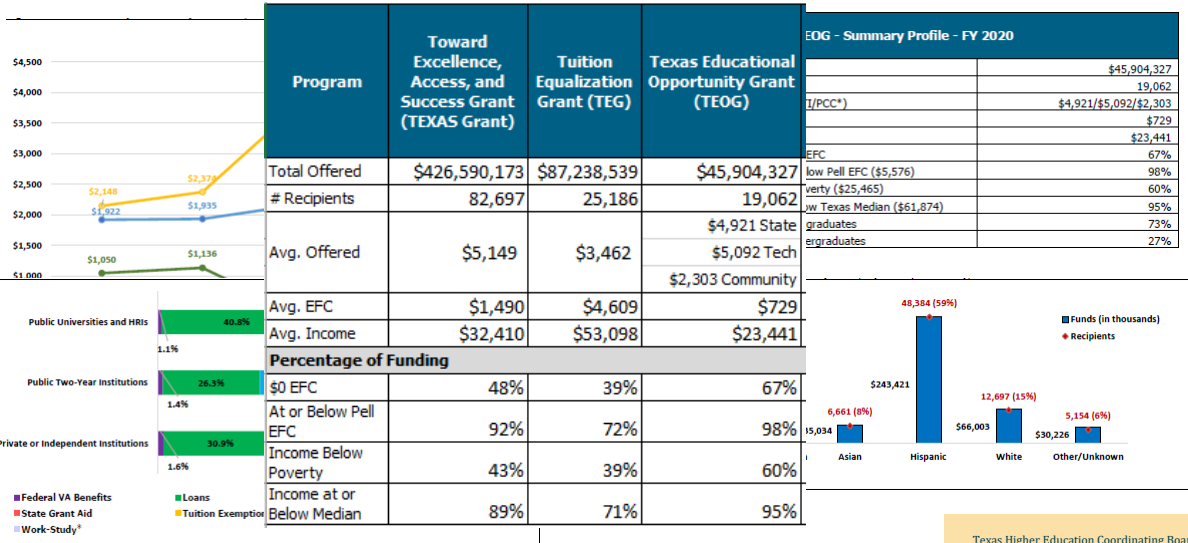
| Program | Toward Excellence, Access, and Success Grant (TEXAS Grant) | Tuition Equalization Grant (TEG) | Texas Educational Opportunity Grant (TEOG) |
|---|---|---|---|
| Total Offered | $426,590,173 | $87,238,539 | $45,904,327 |
| # Recipients | 82,697 | 25,186 | 19,062 |
| Avg. Offered | $5,149 | $3,462 | $4,921 State<br>$5,092 Tech<br>$2,303 Community |
| Avg. EFC | $1,490 | $4,609 | $729 |
| Avg. Income | $32,410 | $53,098 | $23,441 |
| Percentage of Funding | | | |
| $0 EFC | 48% | 39% | 67% |
| At or Below Pell EFC | 92% | 72% | 98% |
| Income Below Poverty | 43% | 39% | 60% |
| Income at or Below Median | 89% | 71% | 95% |

$4,500
$4,000
$3,500
$3,000
$2,500
$2,000
$1,500
$1,000
$2,148
$2,378
$1,922
$1,935
$1,050
$1,136

Public Universities and HRIs 40.8% 1.1%
Public Two-Year Institutions 26.3% 1.4%
Private or Independent Institutions 30.9% 1.6%
Federal VA Benefits
State Grant Aid
Work-Study*
Loans
Tuition Exemptio

EOG - Summary Profile - FY 2020

| | |
|---|---|
| | $45,904,327 |
| | 19,062 |
| I/PCC*) | $4,921/$5,092/$2,303 |
| | $729 |
| | $23,441 |
| EFC | 67% |
| low Pell EFC ($5,576) | 98% |
| verty ($25,465) | 60% |
| w Texas Median ($61,874) | 95% |
| graduates | 73% |
| ergraduates | 27% |

48,384 (59%)
Funds (in thousands)
Recipients
$243,421
12,697 (15%)
6,661 (8%)
5,154 (6%)
$66,003
5,034
$30,226
Asian
Hispanic
White
Other/Unknown

Texas Higher Education Coordinating Boa